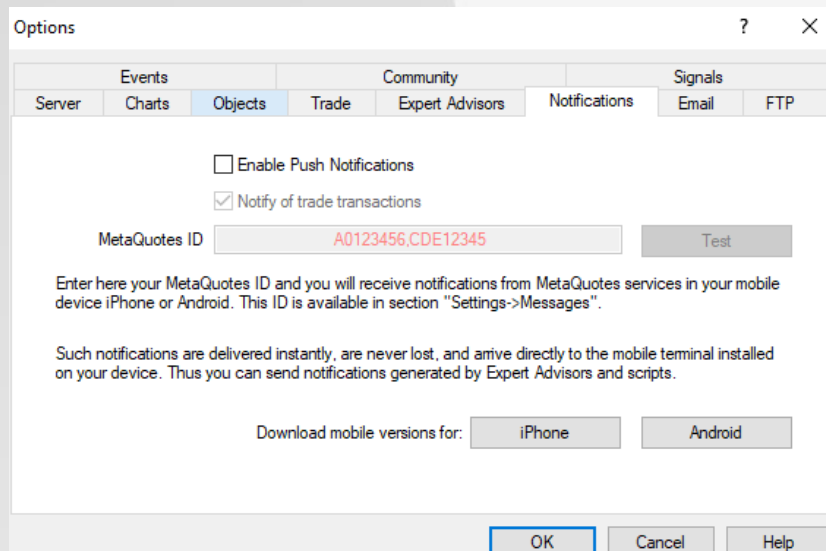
Options

?

X

Events

Community

Signals

Server

Charts

Objects

Trade

Expert Advisors

Notifications

Email

FTP

Enable Push Notifications

Notify of trade transactions

MetaQuotes ID

A0123456,CDE12345

Test

Enter here your MetaQuotes ID and you will receive notifications from MetaQuotes services in your mobile device iPhone or Android. This ID is available in section "Settings->Messages".

Such notifications are delivered instantly, are never lost, and arrive directly to the mobile terminal installed on your device. Thus you can send notifications generated by Expert Advisors and scripts.

Download mobile versions for:

iPhone

Android

OK

Cancel

Help